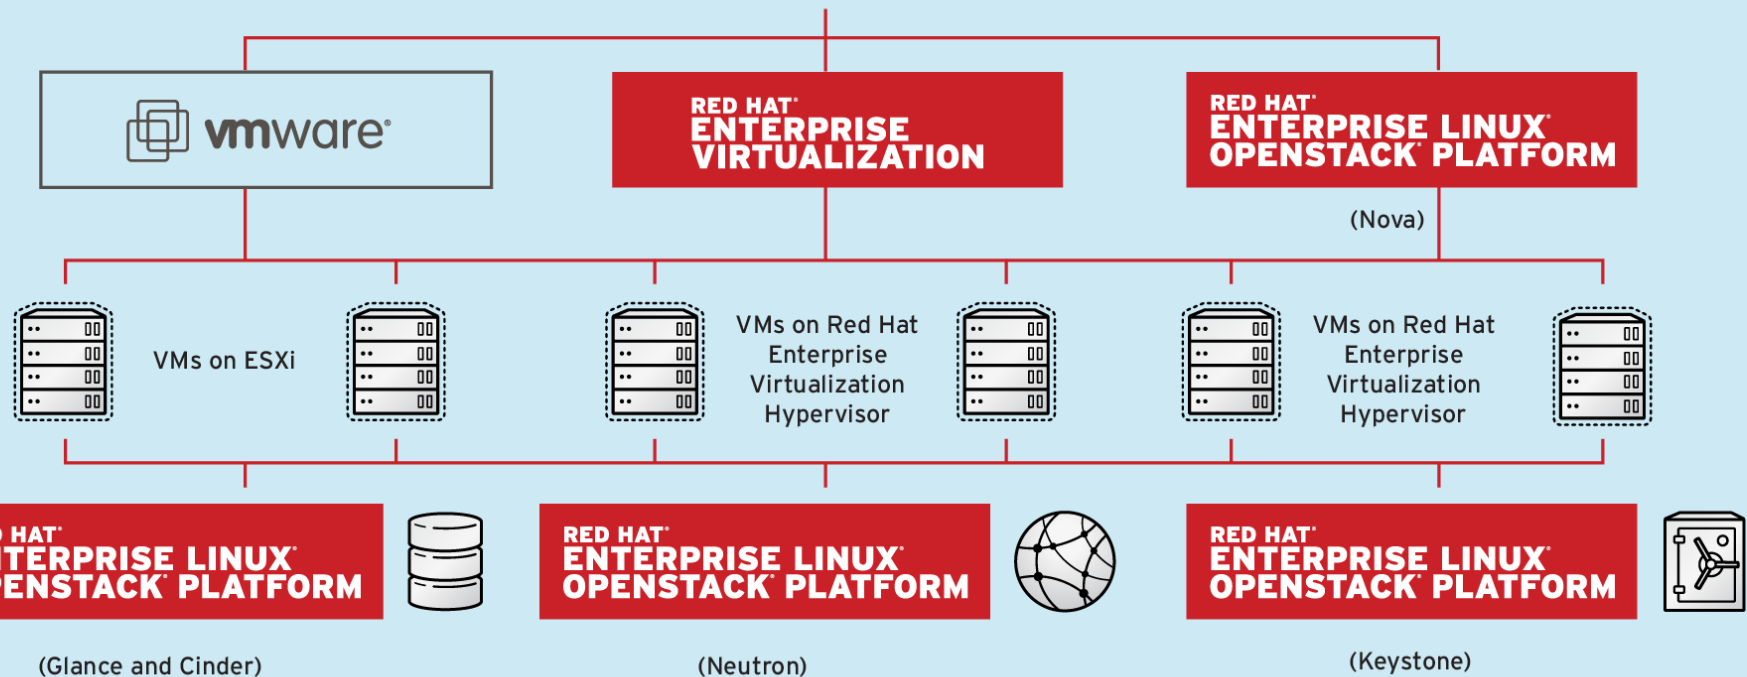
vmware®

RED HAT® ENTERPRISE VIRTUALIZATION

RED HAT® ENTERPRISE LINUX® OPENSTACK® PLATFORM

(Nova)

VMs on ESXi

VMs on Red Hat Enterprise Virtualization Hypervisor

VMs on Red Hat Enterprise Virtualization Hypervisor

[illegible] HAT® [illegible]TERPRISE LINUX® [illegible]PENSTACK® PLATFORM

(Glance and Cinder)

RED HAT® ENTERPRISE LINUX® OPENSTACK® PLATFORM

(Neutron)

RED HAT® ENTERPRISE LINUX® OPENSTACK® PLATFORM

(Keystone)